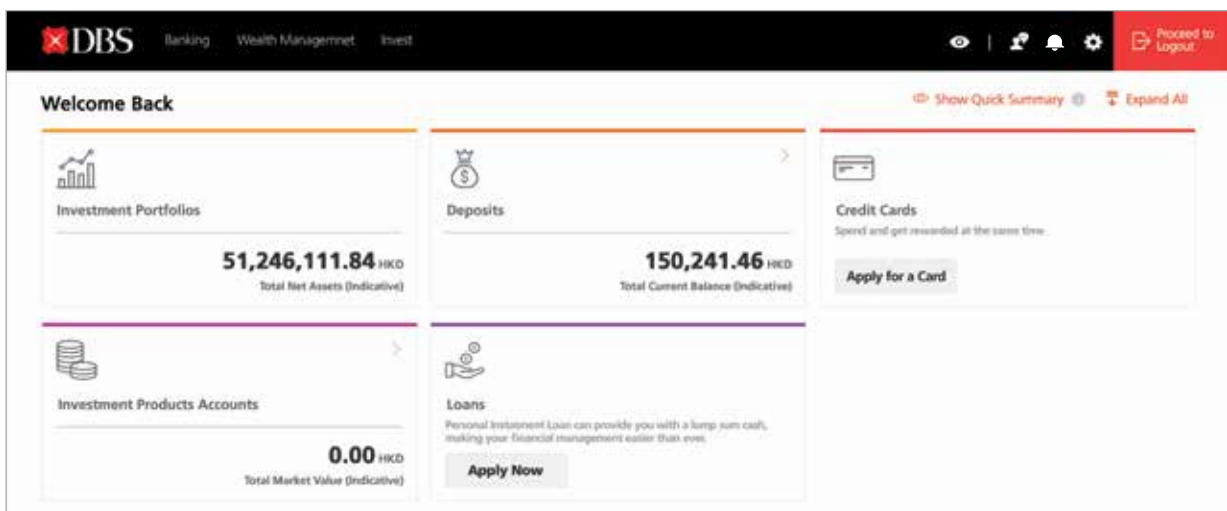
DBS Banking Wealth Managemnet Invest

Proceed to Logout

Welcome Back

Show Quick Summary

Expand All

Investment Portfolios

51,246,111.84 HKD

Total Net Assets (Indicative)

Deposits

150,241.46 HKD

Total Current Balance (Indicative)

Credit Cards

Spend and get rewarded at the same time

Apply for a Card

Investment Products Accounts

0.00 HKD

Total Market Value (Indicative)

Loans

Personal Instalment Loan can provide you with a lump sum cash, making your financial management easier than ever.

Apply Now